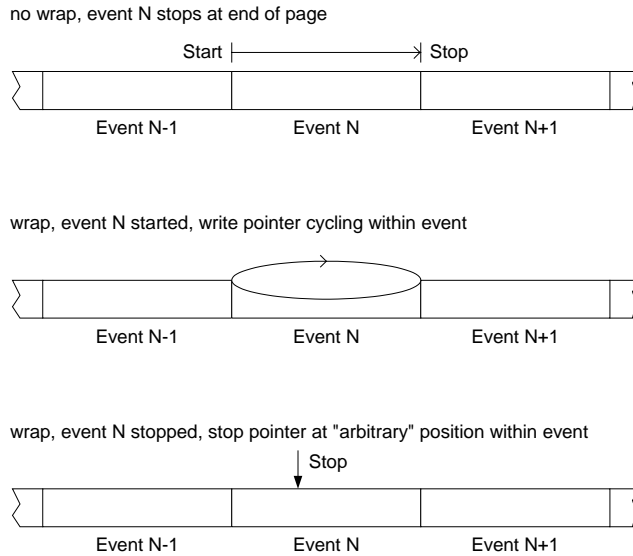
no wrap, event N stops at end of page

Start

Stop

Event N-1

Event N

Event N+1

wrap, event N started, write pointer cycling within event

Event N-1

Event N

Event N+1

wrap, event N stopped, stop pointer at "arbitrary" position within event

Stop

Event N-1

Event N

Event N+1